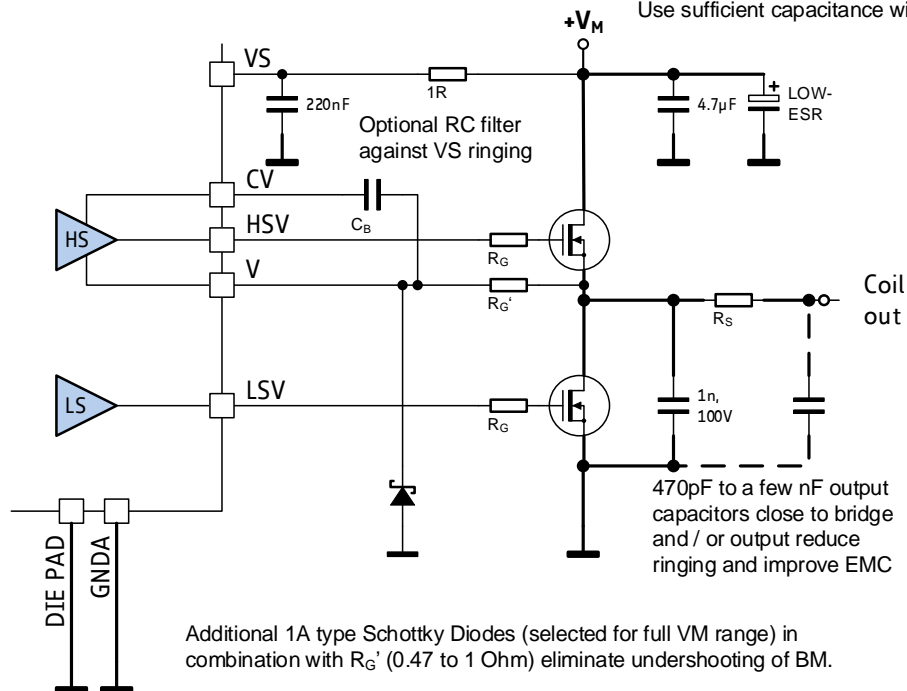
+$V_M$

Use sufficient capacitance wi

VS

220nF

1R

4.7µF

+

LOW-ESR

Optional RC filter against VS ringing

CV

$C_B$

HS

HSV

$R_G$

V

$R_G$'

Coil out

$R_S$

LS

LSV

$R_G$

1n, 100V

470pF to a few nF output capacitors close to bridge and / or output reduce ringing and improve EMC

DIE PAD

GNDA

Additional 1A type Schottky Diodes (selected for full VM range) in combination with $R_G$' (0.47 to 1 Ohm) eliminate undershooting of BM.